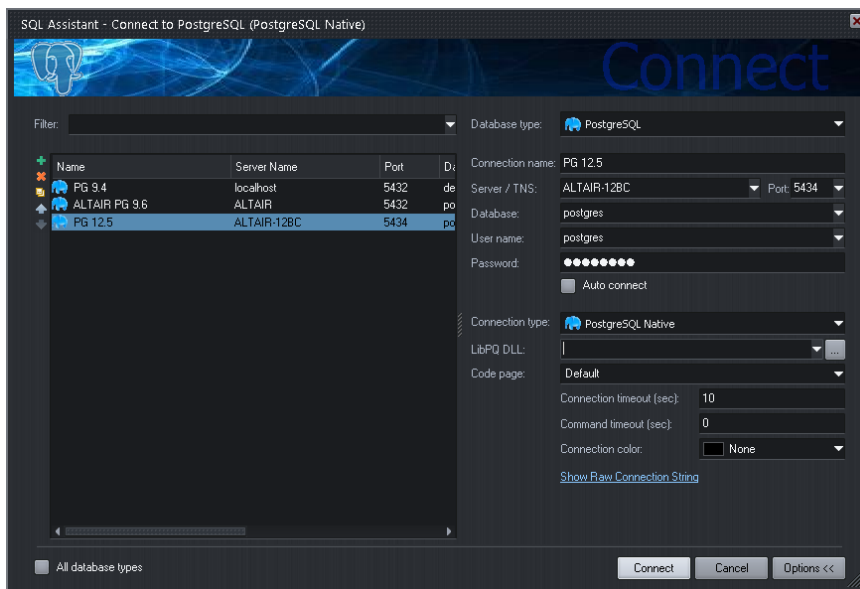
SQL Assistant - Connect to PostgreSQL (PostgreSQL Native)

Connect

Filter:

| Name | Server Name | Port | Da |
|---|---|---|---|
| PG 9.4 | localhost | 5432 | de |
| ALTAIR PG 9.6 | ALTAIR | 5432 | po |
| PG 12.5 | ALTAIR-12BC | 5434 | po |

All database types

Database type: PostgreSQL

Connection name: PG 12.5

Server / TNS: ALTAIR-12BC Port: 5434

Database: postgres

User name: postgres

Password: ●●●●●●●●

Auto connect

Connection type: PostgreSQL Native

LibPQ DLL:

Code page: Default

Connection timeout (sec): 10

Command timeout (sec): 0

Connection color: None

Show Raw Connection String

Connect

Cancel

Options <<